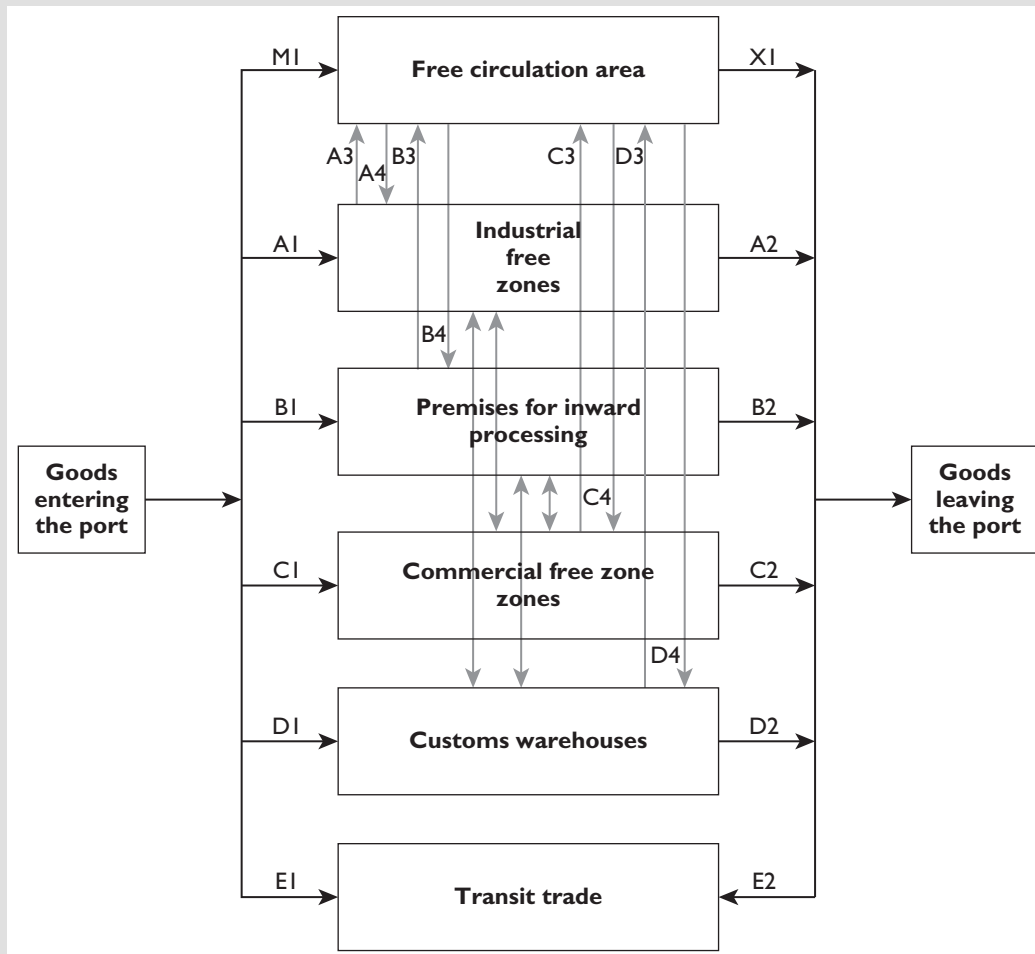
M1

Free circulation area

X1

A3

A4

B3

C3

D3

A1

Industrial free zones

A2

B4

B1

Premises for inward processing

B2

Goods entering the port

Goods leaving the port

C4

C1

Commercial free zone zones

C2

D4

D1

Customs warehouses

D2

E1

Transit trade

E2